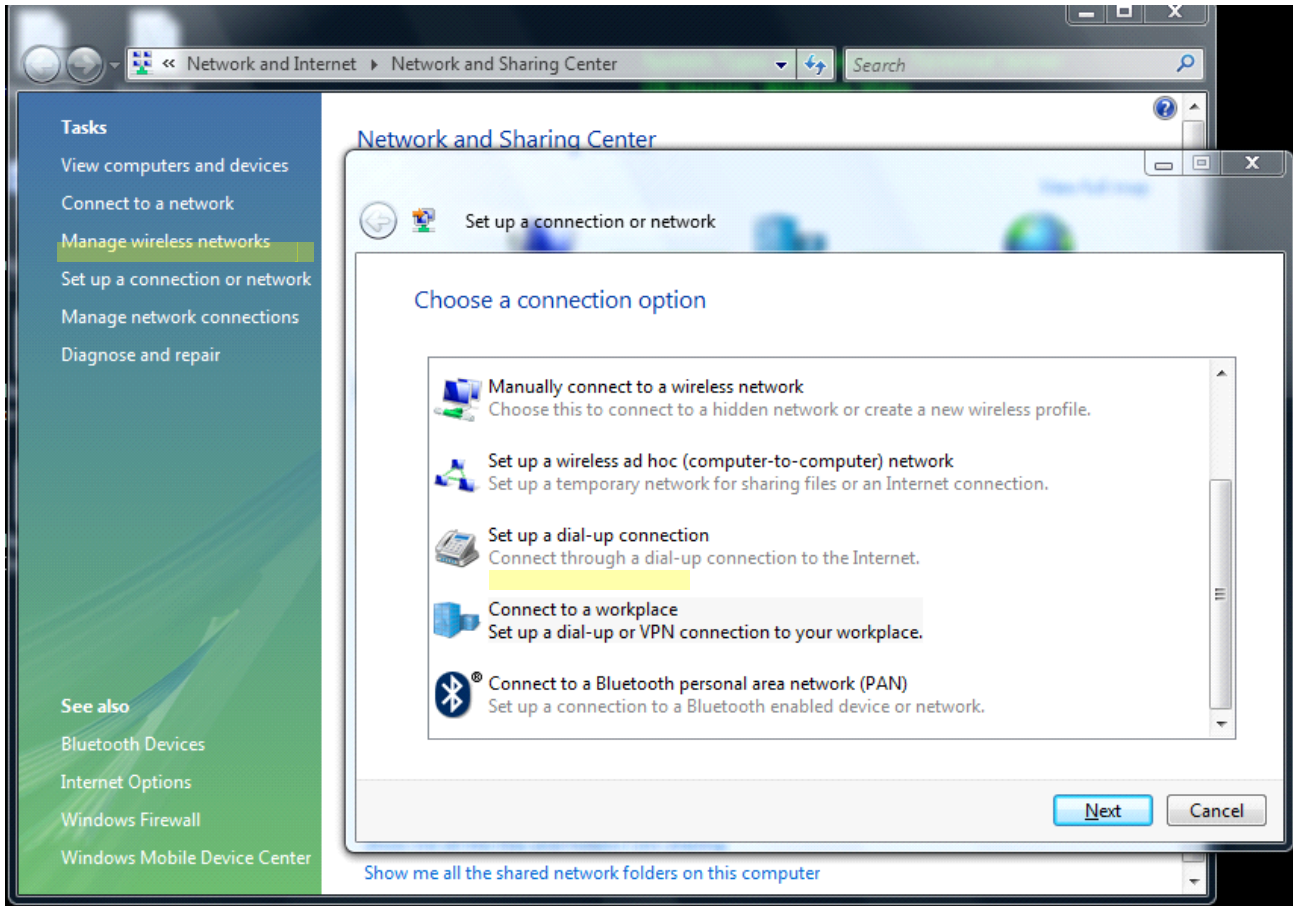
« Network and Internet ▸ Network and Sharing Center

Search

Tasks
View computers and devices
Connect to a network
Manage wireless networks
Set up a connection or network
Manage network connections
Diagnose and repair

See also
Bluetooth Devices
Internet Options
Windows Firewall
Windows Mobile Device Center

Network and Sharing Center

View full map

Set up a connection or network

Choose a connection option

Manually connect to a wireless network
Choose this to connect to a hidden network or create a new wireless profile.

Set up a wireless ad hoc (computer-to-computer) network
Set up a temporary network for sharing files or an Internet connection.

Set up a dial-up connection
Connect through a dial-up connection to the Internet.

Connect to a workplace
Set up a dial-up or VPN connection to your workplace.

Connect to a Bluetooth personal area network (PAN)
Set up a connection to a Bluetooth enabled device or network.

Next
Cancel

Show me all the shared network folders on this computer